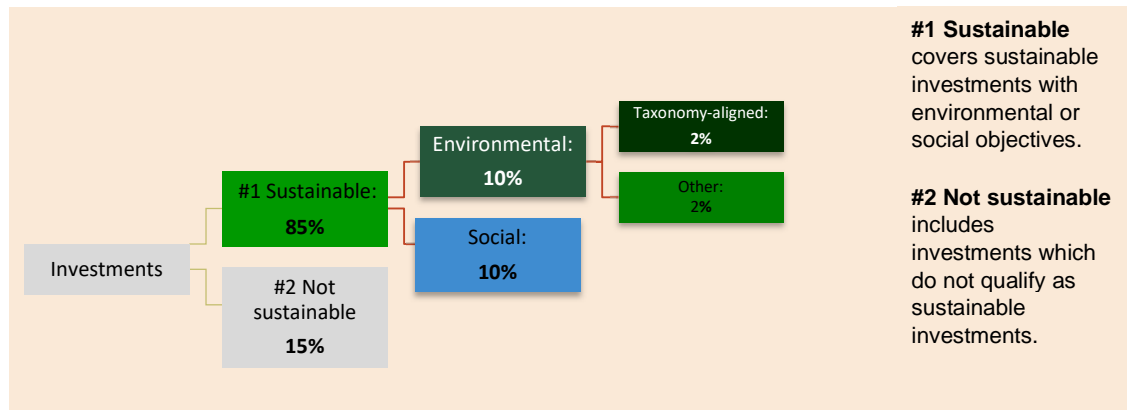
Investments

#1 Sustainable:
85%

#2 Not sustainable
15%

Environmental:
10%

Social:
10%

Taxonomy-aligned:
2%

Other:
2%

**#1 Sustainable** covers sustainable investments with environmental or social objectives.

**#2 Not sustainable** includes investments which do not qualify as sustainable investments.